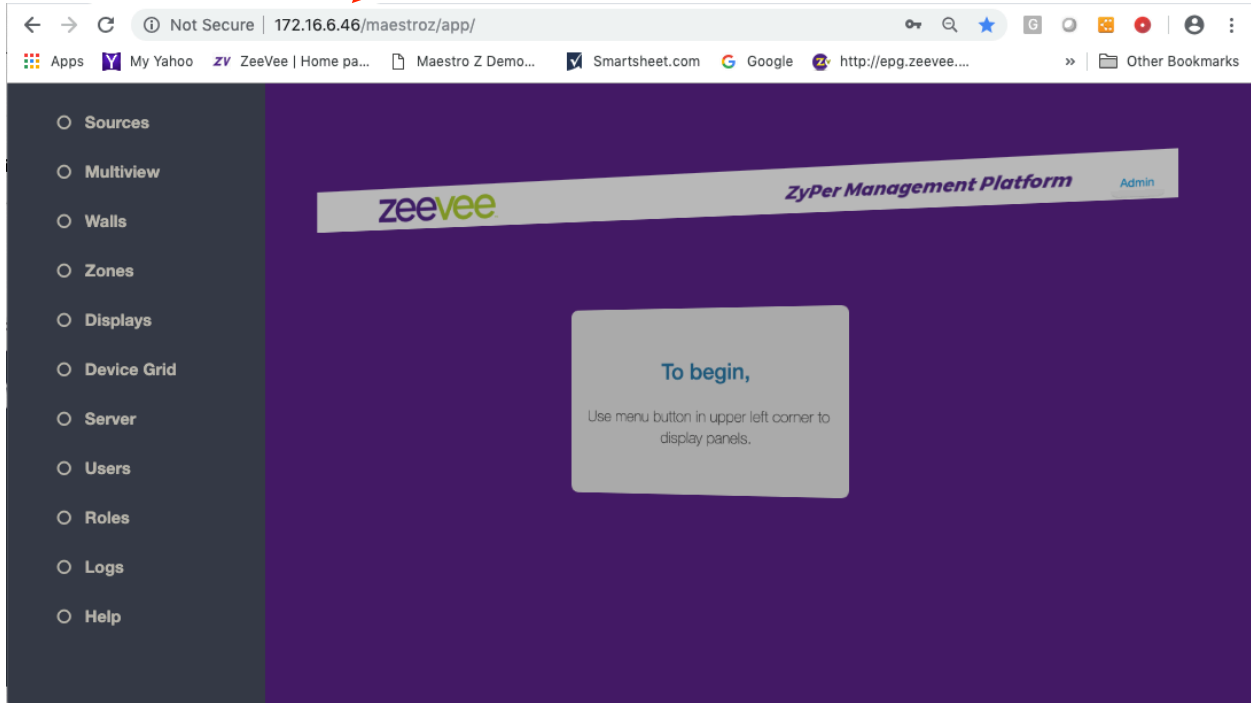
Not Secure | 172.16.6.46/maestroz/app/

Apps My Yahoo ZeeVee | Home pa... Maestro Z Demo... Smartsheet.com Google http://epg.zeevee.... » Other Bookmarks

Sources
Multiview
Walls
Zones
Displays
Device Grid
Server
Users
Roles
Logs
Help

zeevee
ZyPer Management Platform
Admin

To begin,

Use menu button in upper left corner to display panels.